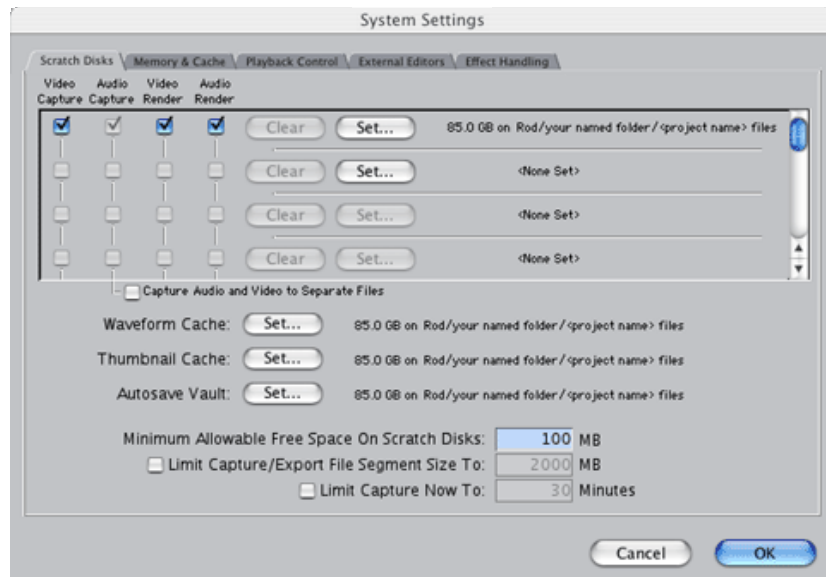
System Settings

Scratch Disks | Memory & Cache | Playback Control | External Editors | Effect Handling

| Video Capture | Audio Capture | Video Render | Audio Render | | | |
|---|---|---|---|---|---|---|
| ☑ | ☑ | ☑ | ☑ | Clear | Set... | 85.0 GB on Rod/your named folder/<project name> files |
| ☐ | ☐ | ☐ | ☐ | Clear | Set... | <None Set> |
| ☐ | ☐ | ☐ | ☐ | Clear | Set... | <None Set> |
| ☐ | ☐ | ☐ | ☐ | Clear | Set... | <None Set> |

☐ Capture Audio and Video to Separate Files

Waveform Cache: Set... 85.0 GB on Rod/your named folder/<project name> files

Thumbnail Cache: Set... 85.0 GB on Rod/your named folder/<project name> files

Autosave Vault: Set... 85.0 GB on Rod/your named folder/<project name> files

Minimum Allowable Free Space On Scratch Disks: 100 MB

☐ Limit Capture/Export File Segment Size To: 2000 MB

☐ Limit Capture Now To: 30 Minutes

Cancel OK